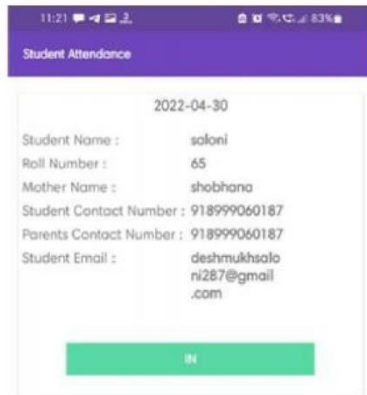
11:21 83%

Student Attendance

2022-04-30

Student Name : saloni
Roll Number : 65
Mother Name : shobhana
Student Contact Number : 918999060187
Parents Contact Number : 918999060187
Student Email : deshmukhsaloni287@gmail.com

IN